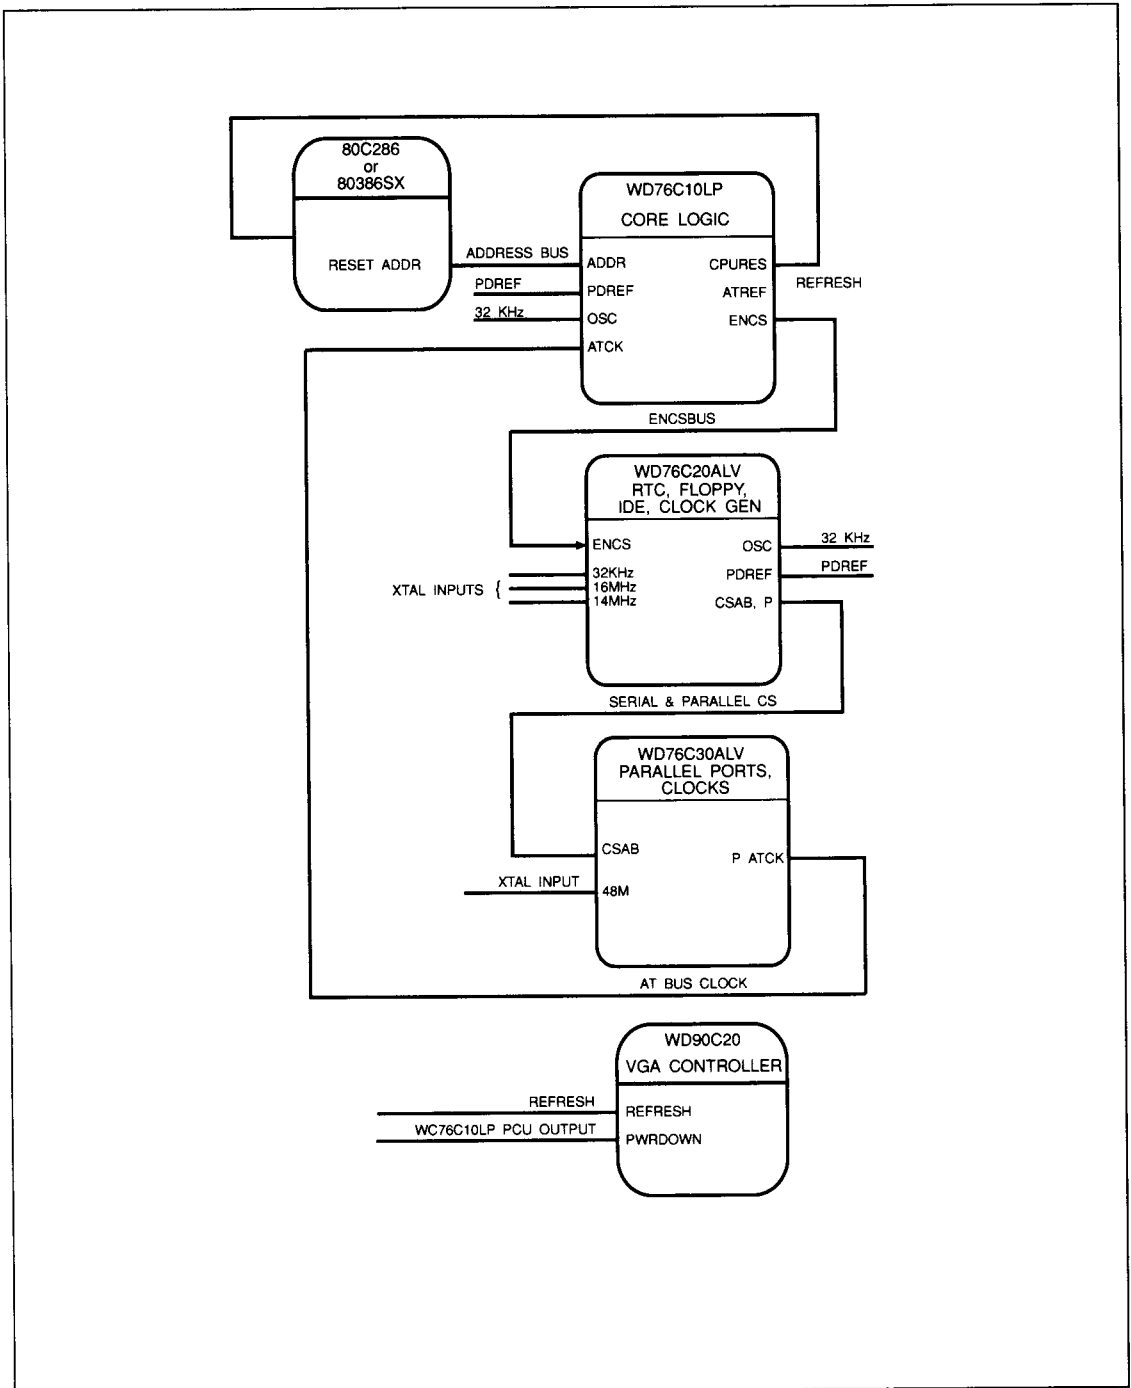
80C286
or
80386SX

RESET ADDR

ADDRESS BUS

WD76C10LP
CORE LOGIC

ADDR
PDREF
OSC
ATCK

CPURES
ATREF
ENCS

REFRESH

PDREF
32 KHz

ENCSBUS

WD76C20ALV
RTC, FLOPPY,
IDE, CLOCK GEN

ENCS
32KHz
16MHz
14MHz

OSC
PDREF
CSAB, P

32 KHz
PDREF

XTAL INPUTS {

SERIAL & PARALLEL CS

WD76C30ALV
PARALLEL PORTS,
CLOCKS

CSAB
48M

P ATCK

XTAL INPUT

AT BUS CLOCK

WD90C20
VGA CONTROLLER

REFRESH
PWRDOWN

REFRESH
WC76C10LP PCU OUTPUT